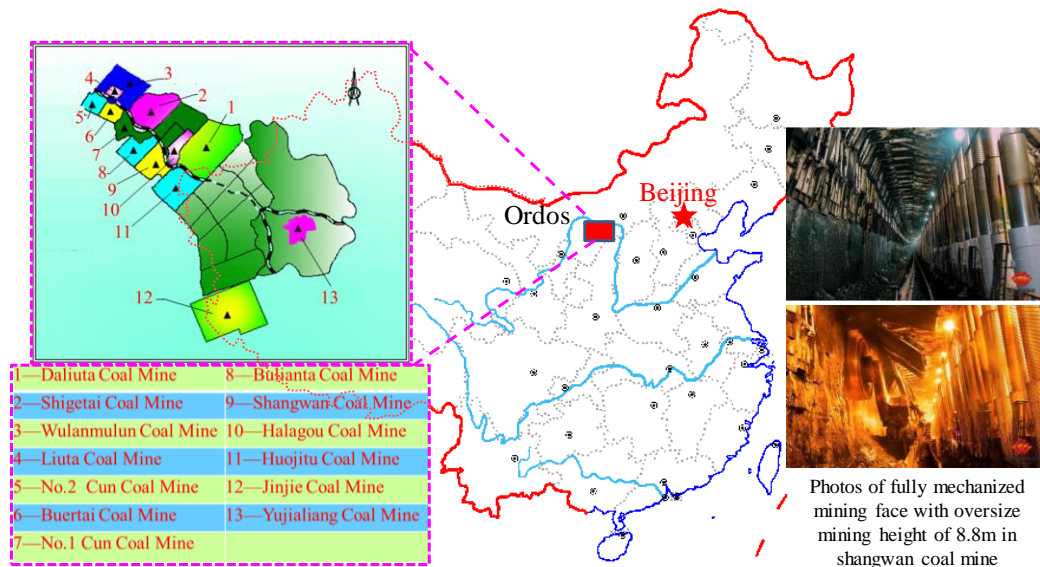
4 3 2 1 5 6 7 8 9 10 11 12 13

| | |
|---|---|
| 1—Daliuta Coal Mine | 8—Bulianta Coal Mine |
| 2—Shigetai Coal Mine | 9—Shangwan Coal Mine |
| 3—Wulanmulun Coal Mine | 10—Halagou Coal Mine |
| 4—Liuta Coal Mine | 11—Huojitu Coal Mine |
| 5—No.2 Cun Coal Mine | 12—Jinjie Coal Mine |
| 6—Buertai Coal Mine | 13—Yujialiang Coal Mine |
| 7—No.1 Cun Coal Mine | |

Ordos

Beijing

Photos of fully mechanized mining face with oversize mining height of 8.8m in shangwan coal mine